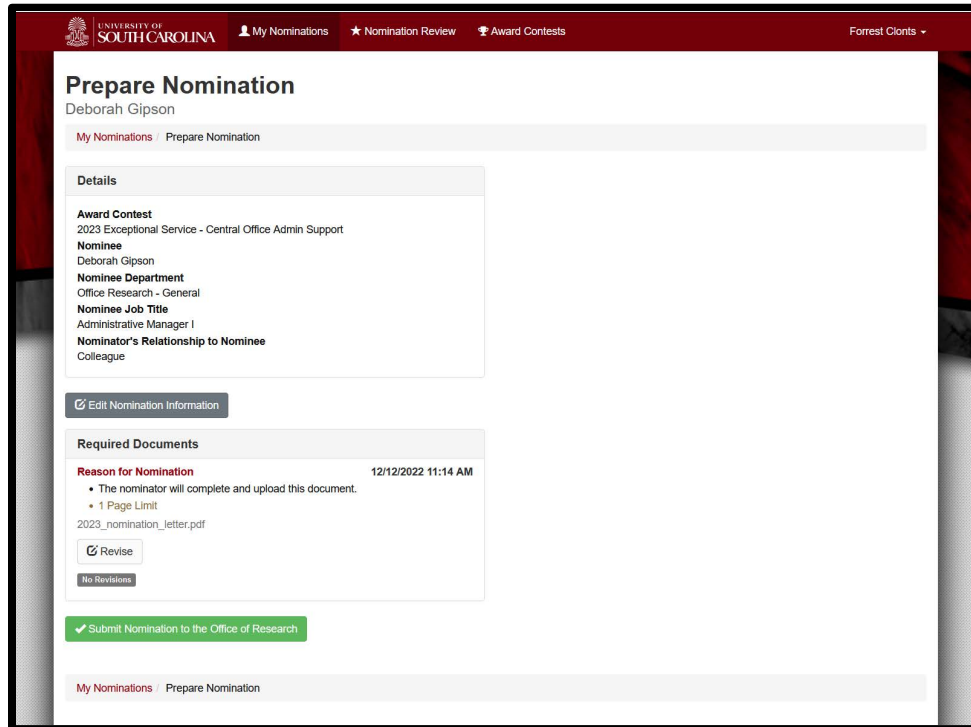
UNIVERSITY OF SOUTH CAROLINA My Nominations Nomination Review Award Contests Forrest Clonts

Prepare Nomination
Deborah Gipson

My Nominations / Prepare Nomination

Details

Award Contest
2023 Exceptional Service - Central Office Admin Support
Nominee
Deborah Gipson
Nominee Department
Office Research - General
Nominee Job Title
Administrative Manager I
Nominator's Relationship to Nominee
Colleague

Edit Nomination Information

Required Documents

Reason for Nomination 12/12/2022 11:14 AM
• The nominator will complete and upload this document.
• 1 Page Limit
2023_nomination_letter.pdf

Revise

No Revisions

Submit Nomination to the Office of Research

My Nominations / Prepare Nomination